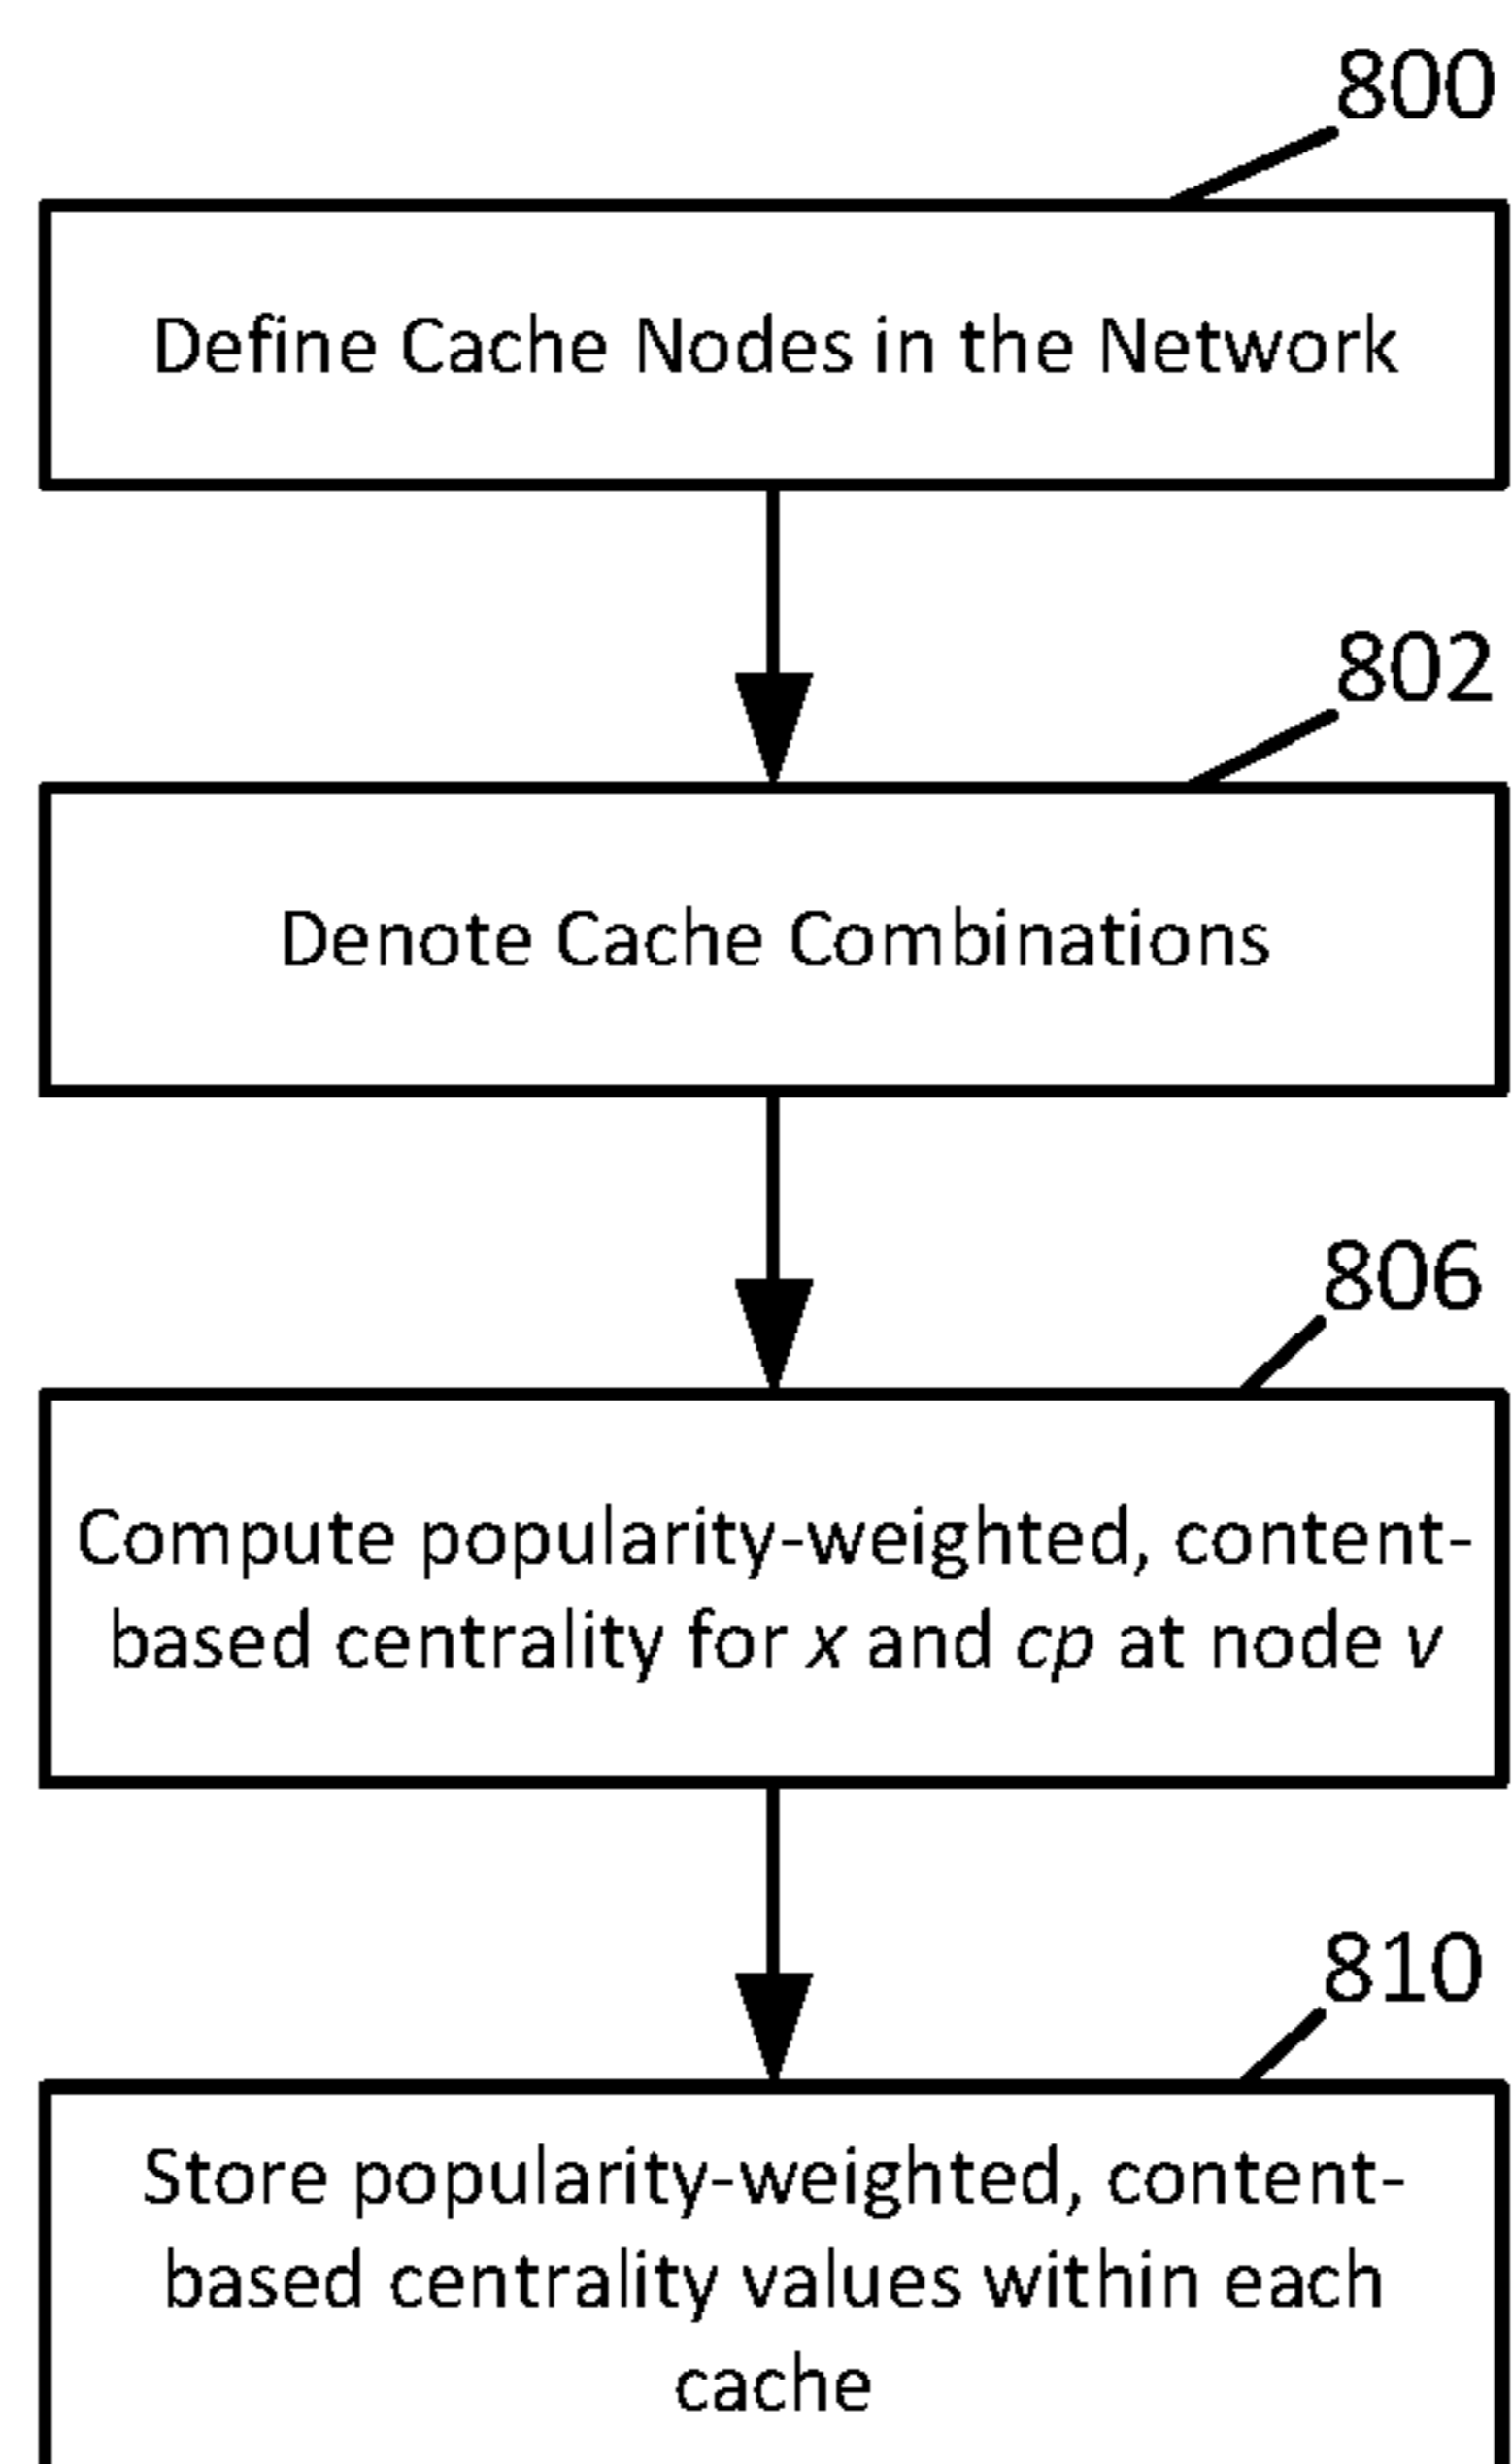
800

Define Cache Nodes in the Network

802

Denote Cache Combinations

806

Compute popularity-weighted, content-based centrality for *x* and *cp* at node *v*

810

Store popularity-weighted, content-based centrality values within each cache